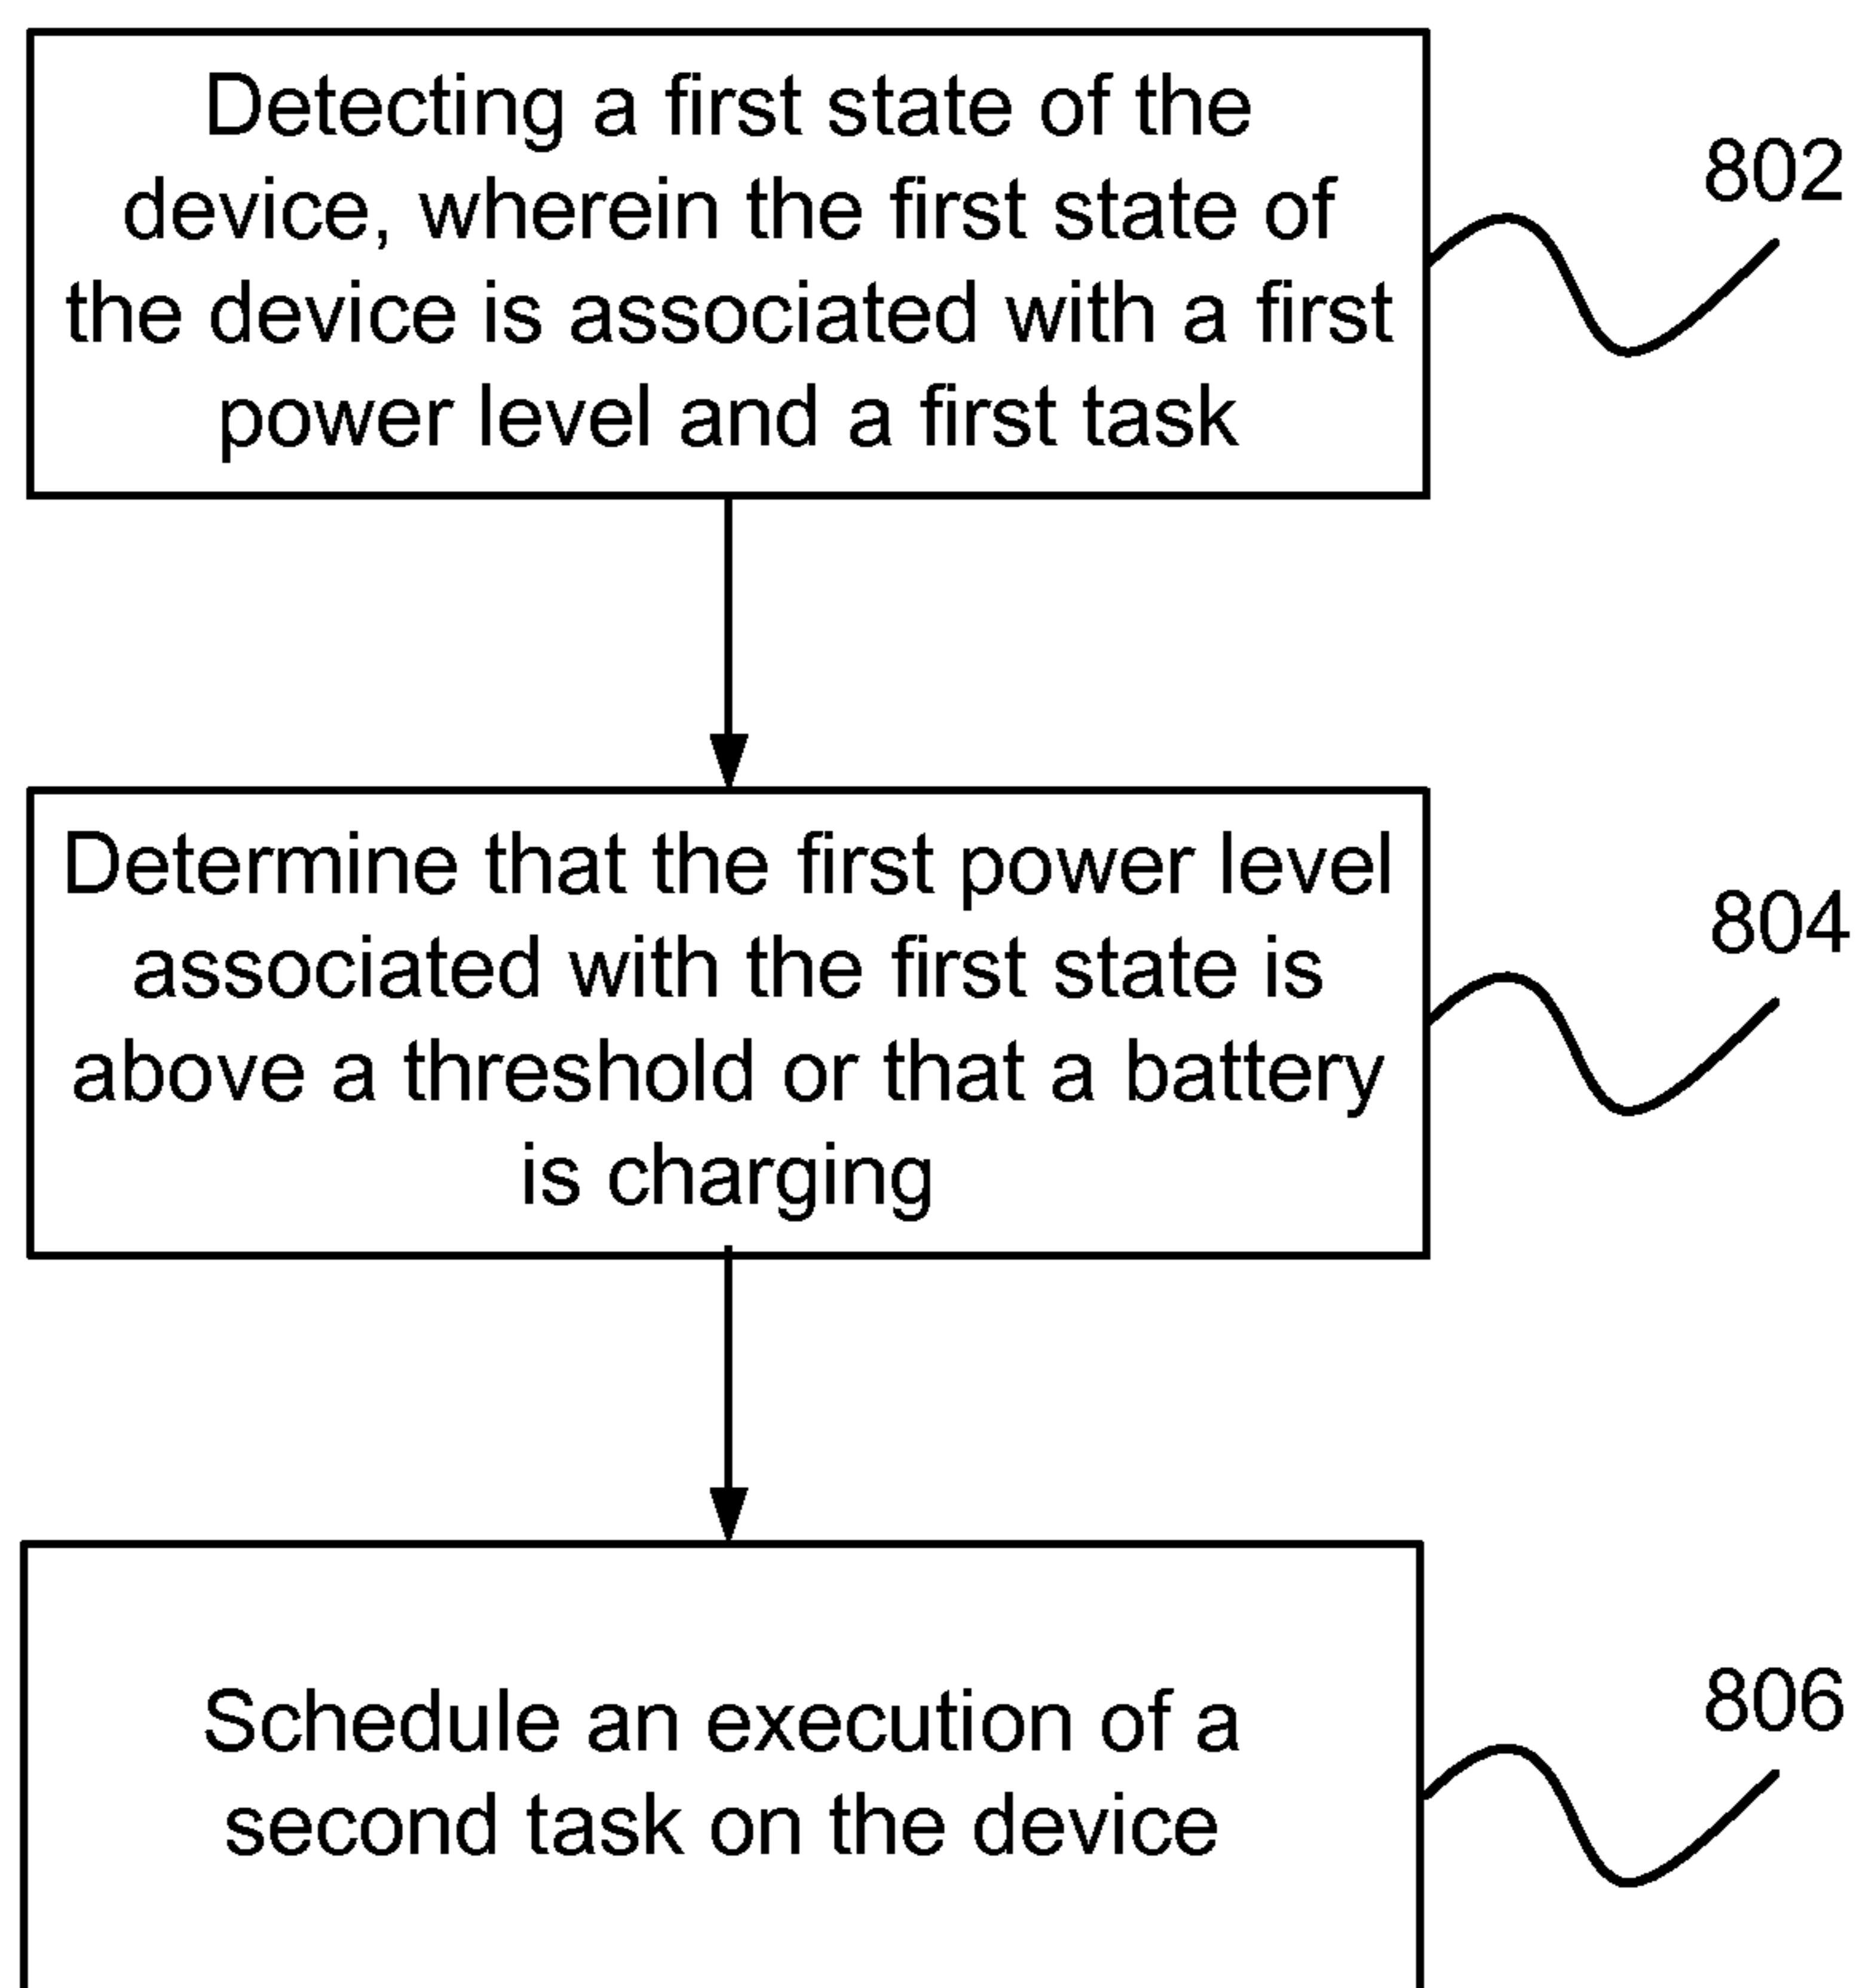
Detecting a first state of the device, wherein the first state of the device is associated with a first power level and a first task

802

Determine that the first power level associated with the first state is above a threshold or that a battery is charging

804

Schedule an execution of a second task on the device

806